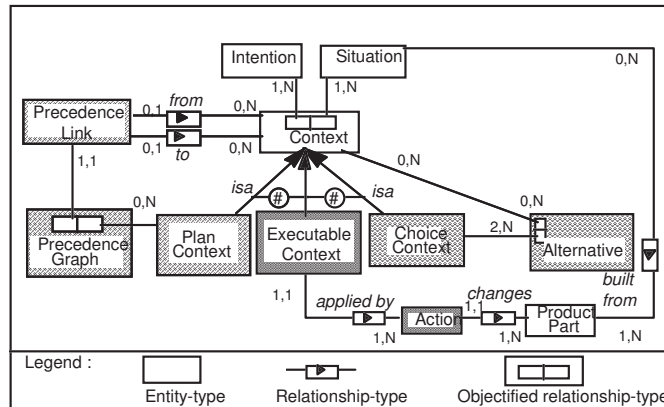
Intention

Situation

1,N

1,N

0,N

Precedence Link

0,1

from

0,N

Context

0,1

to

0,N

1,1

0,N

isa

#

#

isa

0,N

0,N

Precedence Graph

Plan Context

Executable Context

Choice Context

2,N

Alternative

built from

1,1

applied by

changes

1,1

Action

Product Part

1,N

1,N

1,N

Legend :

Entity-type

Relationship-type

Objectified relationship-type